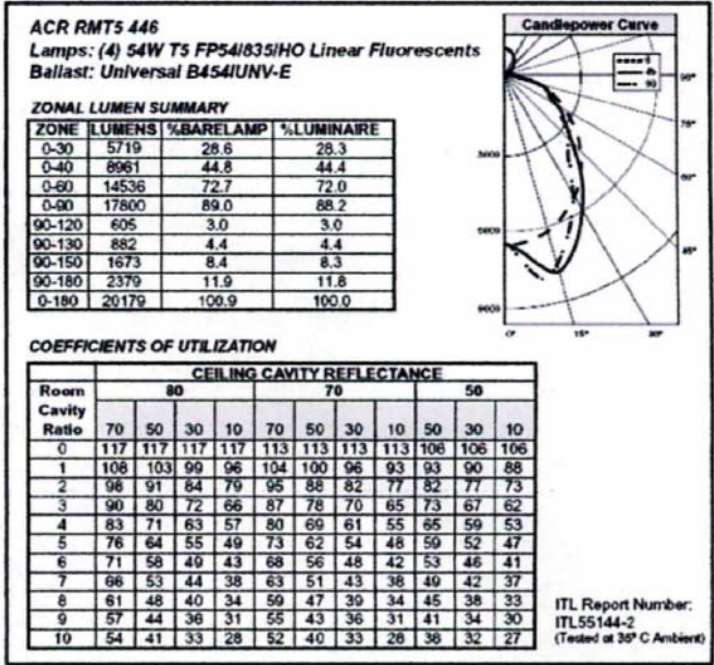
ACR RMT5 446
Lamps: (4) 54W T5 FP54/835/HO Linear Fluorescents
Ballast: Universal B454IUNV-E

ZONAL LUMEN SUMMARY

| ZONE | LUMENS | %BARELAMP | %LUMINAIRE |
|---|---|---|---|
| 0-30 | 5719 | 28.6 | 28.3 |
| 0-40 | 8961 | 44.8 | 44.4 |
| 0-60 | 14536 | 72.7 | 72.0 |
| 0-90 | 17800 | 89.0 | 88.2 |
| 90-120 | 605 | 3.0 | 3.0 |
| 90-130 | 882 | 4.4 | 4.4 |
| 90-150 | 1673 | 8.4 | 8.3 |
| 90-180 | 2379 | 11.9 | 11.8 |
| 0-180 | 20179 | 100.9 | 100.0 |

Candlepower Curve

0
45
90

90°
75°
60°
45°
3000
6000
9000
0°
15°
30°

COEFFICIENTS OF UTILIZATION

| | CEILING CAVITY REFLECTANCE | | | | | | | | | | |
|---|---|---|---|---|---|---|---|---|---|---|---|
| Room Cavity Ratio | 80 | | | | 70 | | | | 50 | | |
| | 70 | 50 | 30 | 10 | 70 | 50 | 30 | 10 | 50 | 30 | 10 |
| 0 | 117 | 117 | 117 | 117 | 113 | 113 | 113 | 113 | 106 | 106 | 106 |
| 1 | 108 | 103 | 99 | 96 | 104 | 100 | 96 | 93 | 93 | 90 | 88 |
| 2 | 98 | 91 | 84 | 79 | 95 | 88 | 82 | 77 | 82 | 77 | 73 |
| 3 | 90 | 80 | 72 | 66 | 87 | 78 | 70 | 65 | 73 | 67 | 62 |
| 4 | 83 | 71 | 63 | 57 | 80 | 69 | 61 | 55 | 65 | 59 | 53 |
| 5 | 76 | 64 | 55 | 49 | 73 | 62 | 54 | 48 | 59 | 52 | 47 |
| 6 | 71 | 58 | 49 | 43 | 68 | 56 | 48 | 42 | 53 | 46 | 41 |
| 7 | 66 | 53 | 44 | 38 | 63 | 51 | 43 | 38 | 49 | 42 | 37 |
| 8 | 61 | 48 | 40 | 34 | 59 | 47 | 39 | 34 | 45 | 38 | 33 |
| 9 | 57 | 44 | 36 | 31 | 55 | 43 | 36 | 31 | 41 | 34 | 30 |
| 10 | 54 | 41 | 33 | 28 | 52 | 40 | 33 | 28 | 38 | 32 | 27 |

ITL Report Number:
ITL55144-2
(Tested at 35° C Ambient)